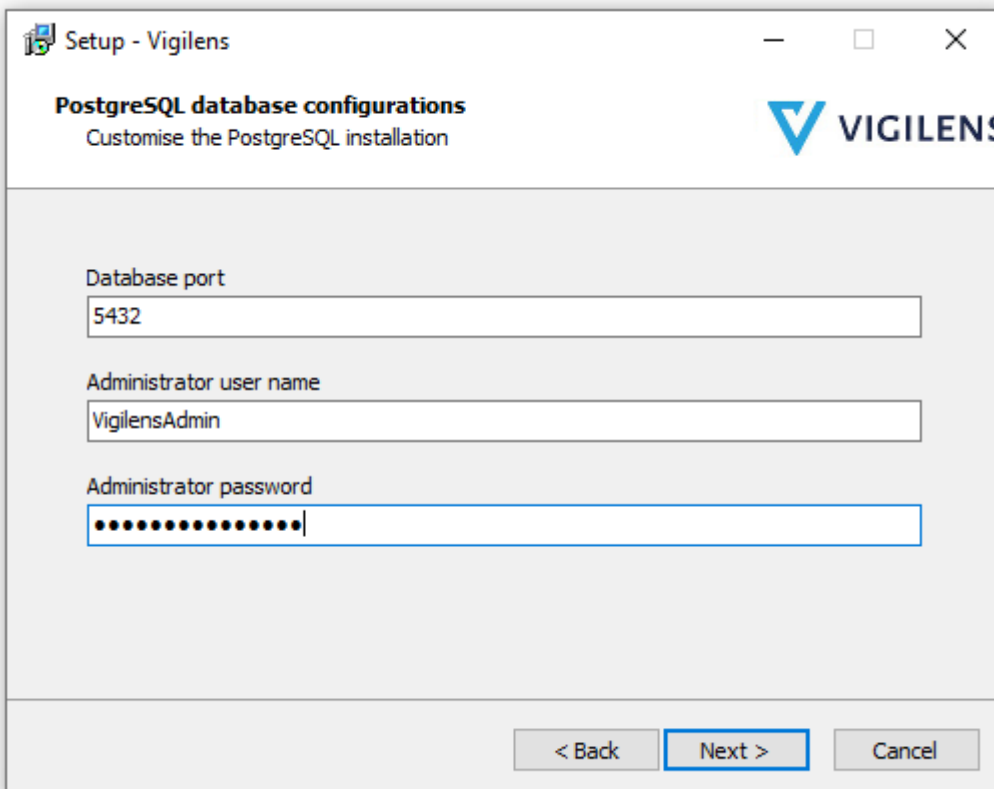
Setup - Vigilens

PostgreSQL database configurations
Customise the PostgreSQL installation

VIGILENS

Database port
5432

Administrator user name
VigilensAdmin

Administrator password
•••••••••••••••

< Back
Next >
Cancel